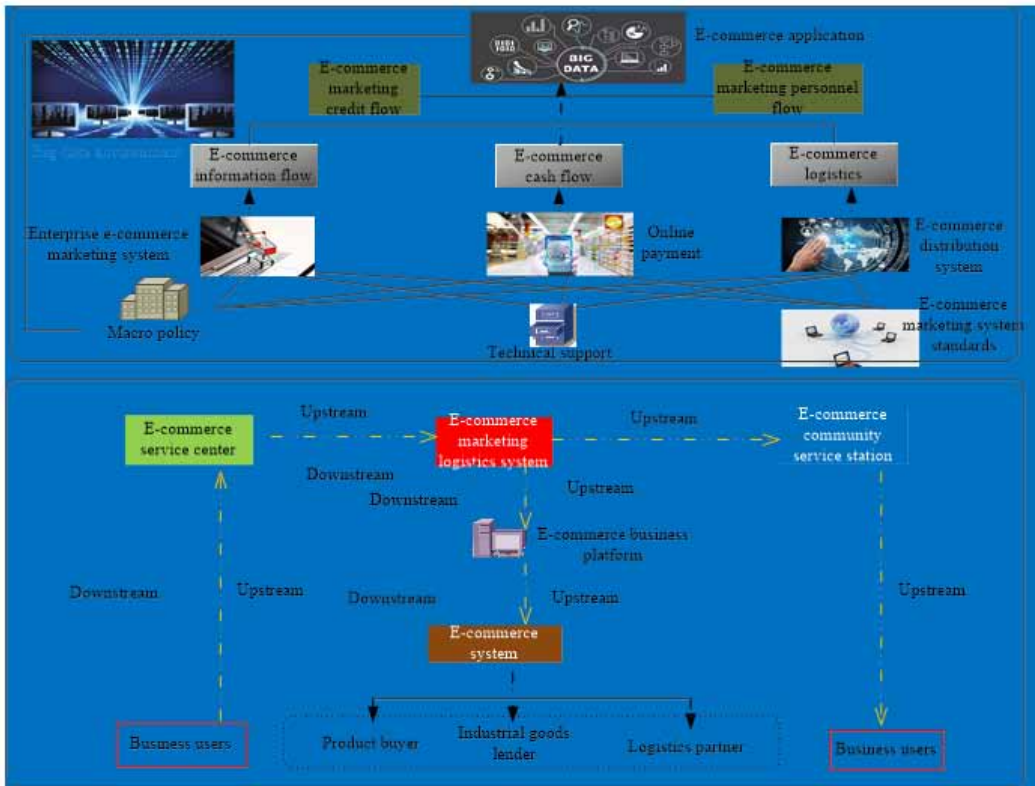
BIG DATA

DATA

E-commerce application

E-commerce marketing credit flow

E-commerce marketing personnel flow

Big data environment

E-commerce information flow

E-commerce cash flow

E-commerce logistics

Enterprise e-commerce marketing system

Online payment

E-commerce distribution system

Macro policy

Technical support

E-commerce marketing system standards

E-commerce service center

Upstream

E-commerce marketing logistics system

Upstream

E-commerce community service station

Downstream

Downstream

Upstream

E-commerce business platform

Downstream

Upstream

Downstream

Upstream

Upstream

E-commerce system

Business users

Product buyer

Industrial goods lender

Logistics partner

Business users